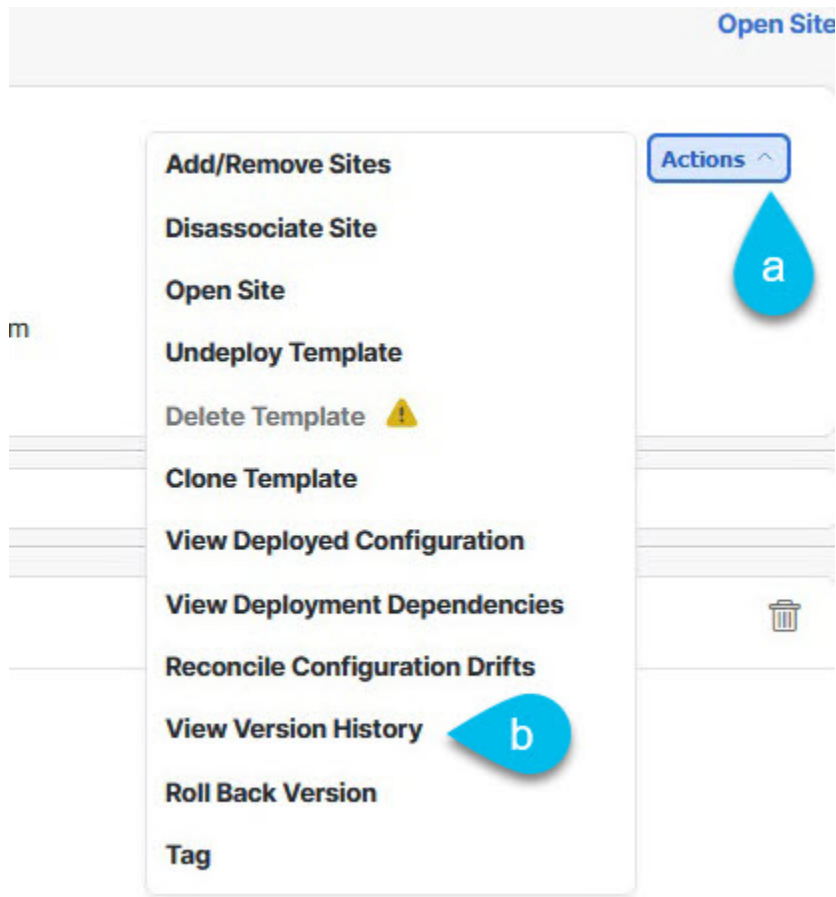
Open Site

Actions

a

m

Add/Remove Sites

Disassociate Site

Open Site

Undeploy Template

Delete Template

Clone Template

View Deployed Configuration

View Deployment Dependencies

Reconcile Configuration Drifts

View Version History

b

Roll Back Version

Tag